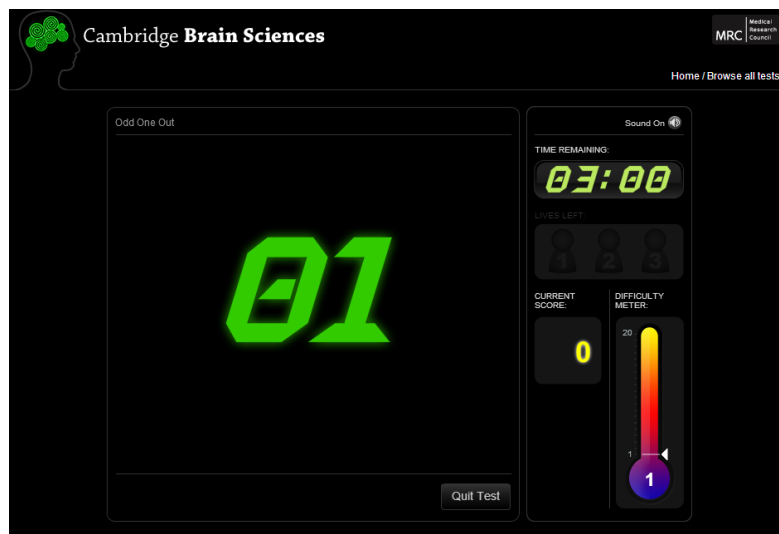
Cambridge Brain Sciences

MRC Medical Research Council

Home / Browse all tests

Odd One Out

01

Quit Test

Sound On

TIME REMAINING:

03:00

LIVES LEFT

1 2 3

CURRENT SCORE:

0

DIFFICULTY METER:

20

1

1